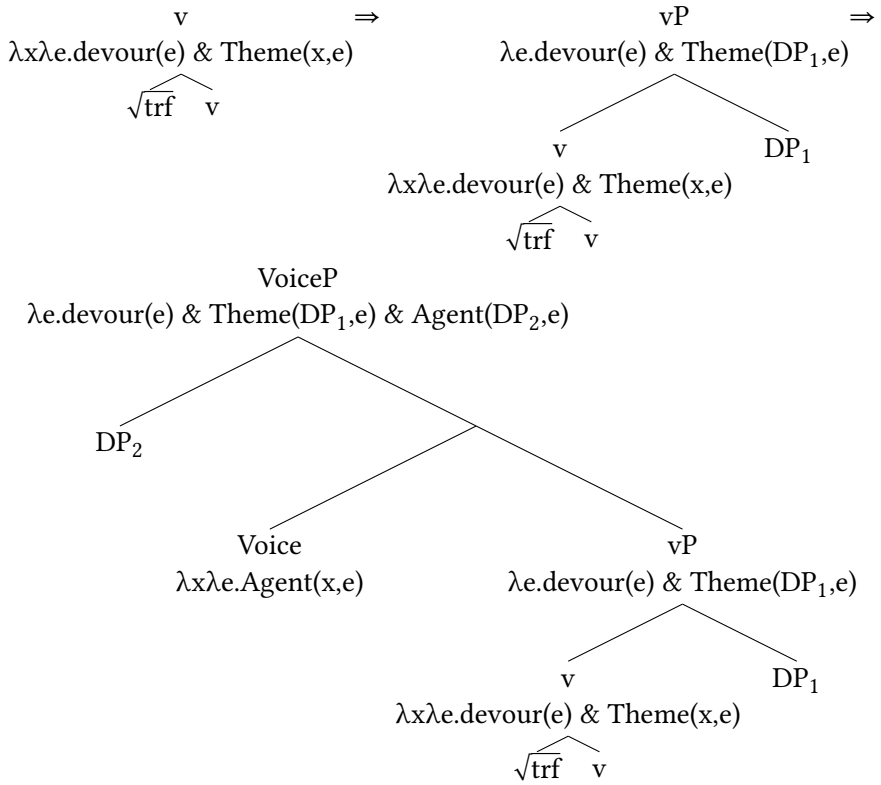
v ⇒
λxλe.devour(e) & Theme(x,e)
$\sqrt{\text{trf}}$ v

vP ⇒
λe.devour(e) & Theme($DP_1$,e)
v
λxλe.devour(e) & Theme(x,e)
$\sqrt{\text{trf}}$ v
$DP_1$

VoiceP
λe.devour(e) & Theme($DP_1$,e) & Agent($DP_2$,e)
$DP_2$
Voice
λxλe.Agent(x,e)
vP
λe.devour(e) & Theme($DP_1$,e)
v
λxλe.devour(e) & Theme(x,e)
$\sqrt{\text{trf}}$ v
$DP_1$